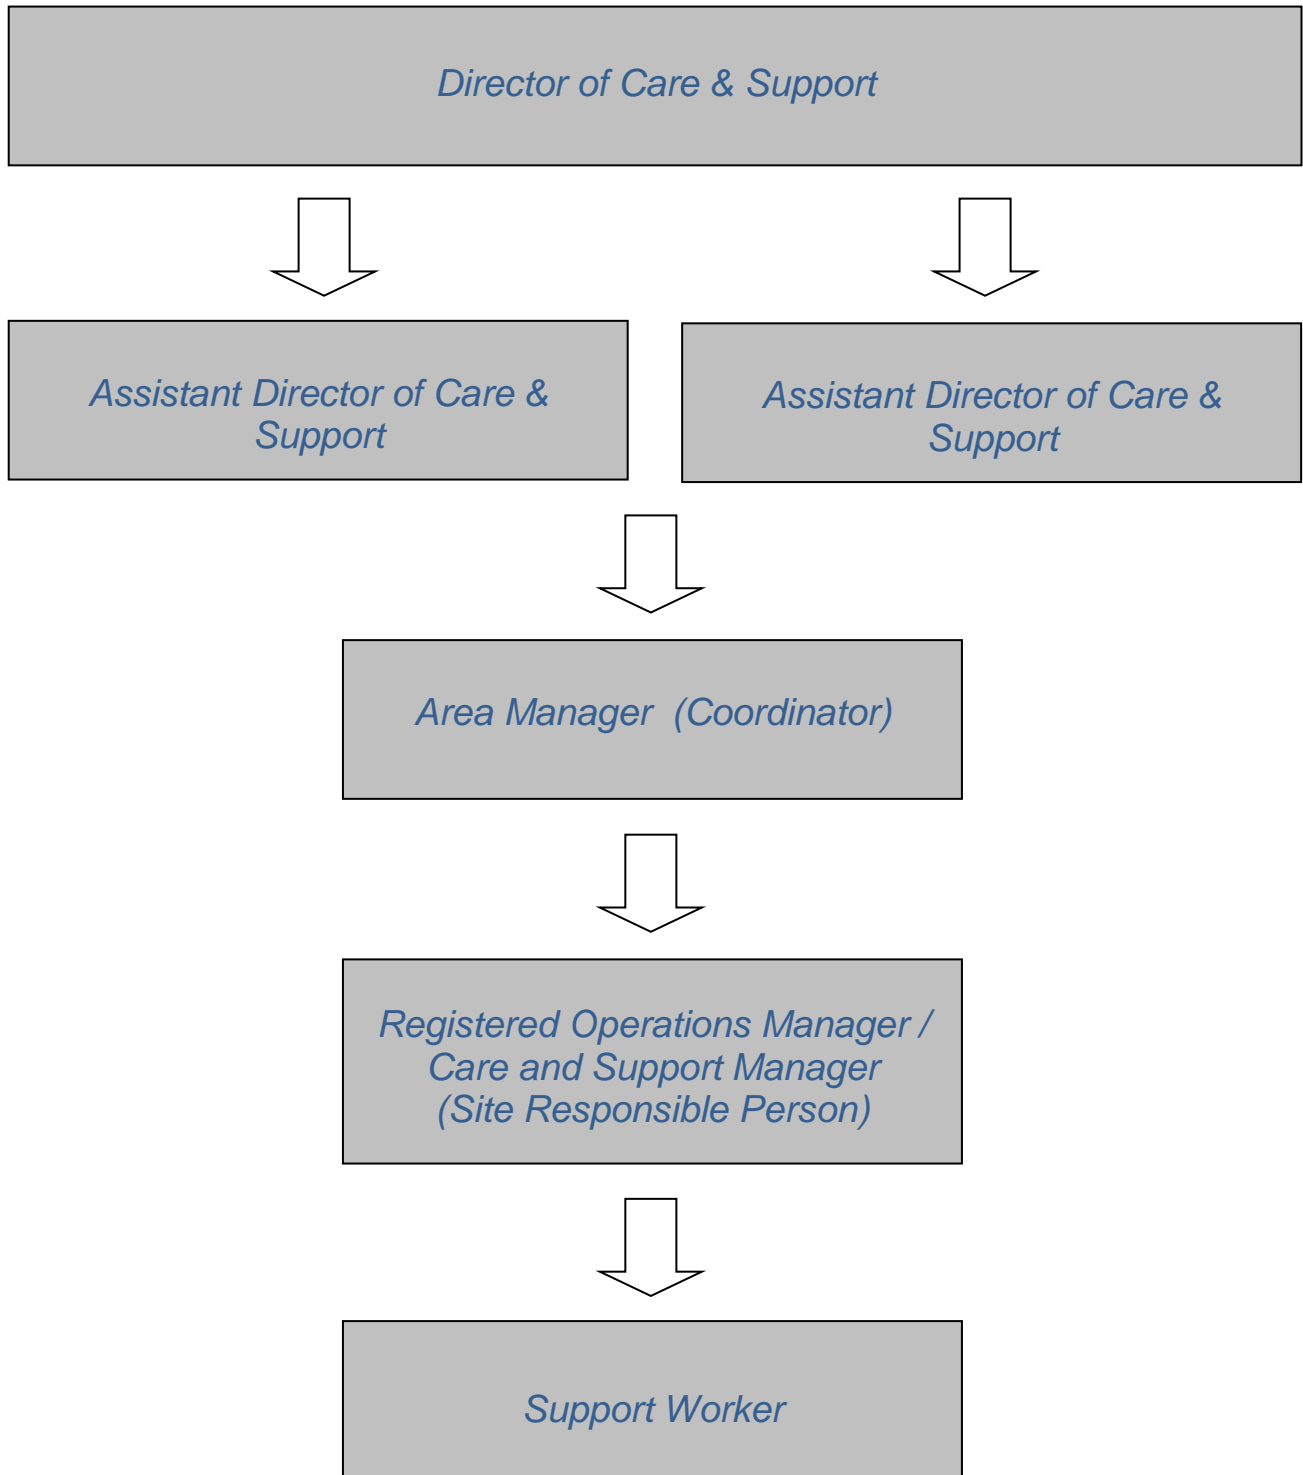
Director of Care & Support

Assistant Director of Care & Support

Assistant Director of Care & Support

Area Manager (Coordinator)

Registered Operations Manager / Care and Support Manager (Site Responsible Person)

Support Worker